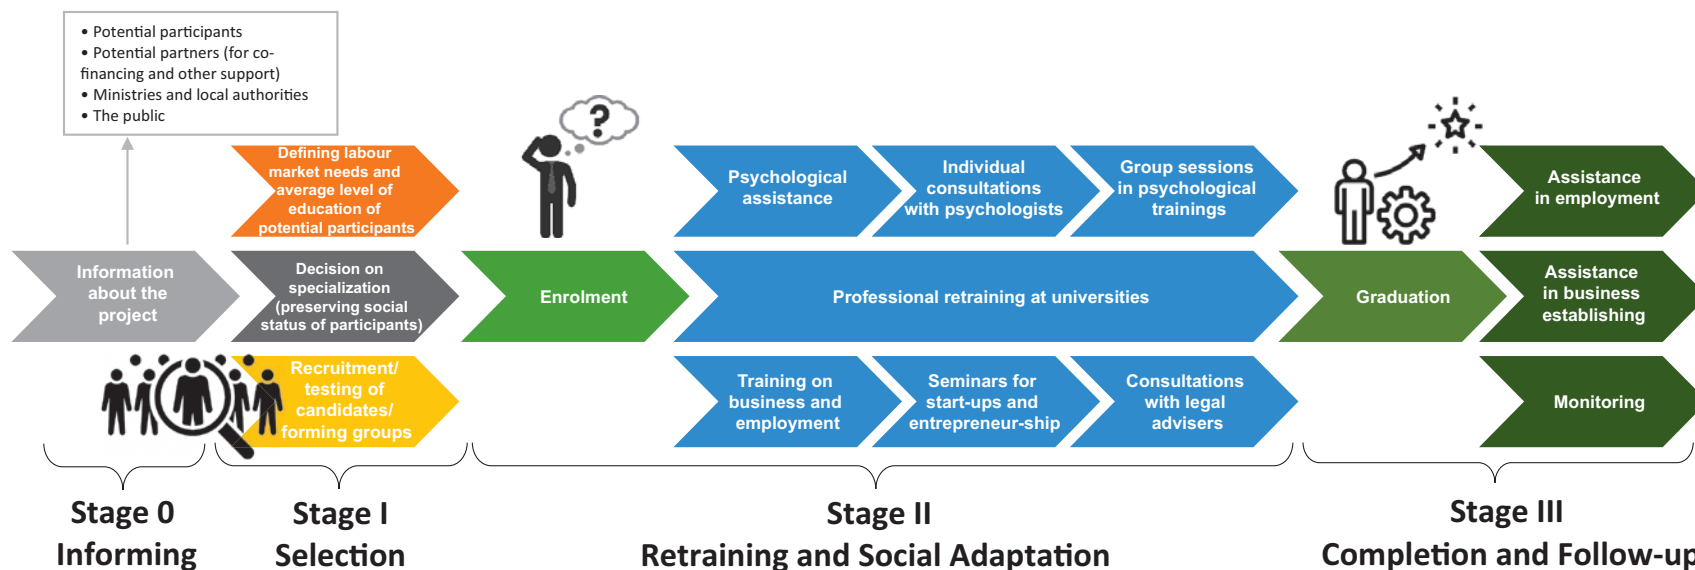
• Potential participants
• Potential partners (for co-financing and other support)
• Ministries and local authorities
• The public

Defining labour market needs and average level of education of potential participants

Psychological assistance

Individual consultations with psychologists

Group sessions in psychological trainings

Assistance in employment

Information about the project

Decision on specialization (preserving social status of participants)

Enrolment

Professional retraining at universities

Graduation

Assistance in business establishing

Recruitment/ testing of candidates/ forming groups

Training on business and employment

Seminars for start-ups and entrepreneur-ship

Consultations with legal advisers

Monitoring

Stage 0
Informing

Stage I
Selection

Stage II
Retraining and Social Adaptation

Stage III
Completion and Follow-up